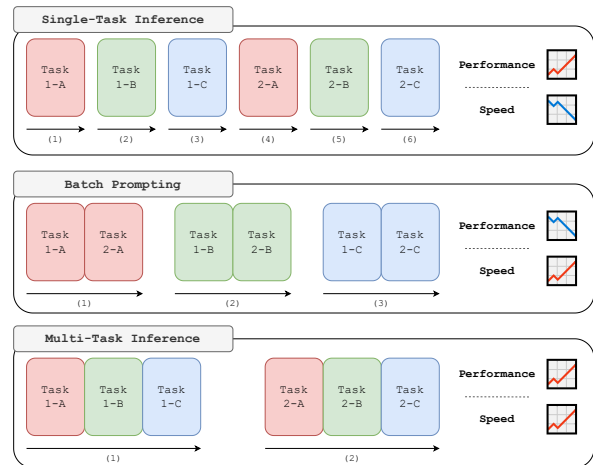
Single-Task Inference

Task 1-A

Task 1-B

Task 1-C

Task 2-A

Task 2-B

Task 2-C

(1) (2) (3) (4) (5) (6)

Performance

Speed

Batch Prompting

Task 1-A

Task 2-A

Task 1-B

Task 2-B

Task 1-C

Task 2-C

(1) (2) (3)

Performance

Speed

Multi-Task Inference

Task 1-A

Task 1-B

Task 1-C

Task 2-A

Task 2-B

Task 2-C

(1) (2)

Performance

Speed